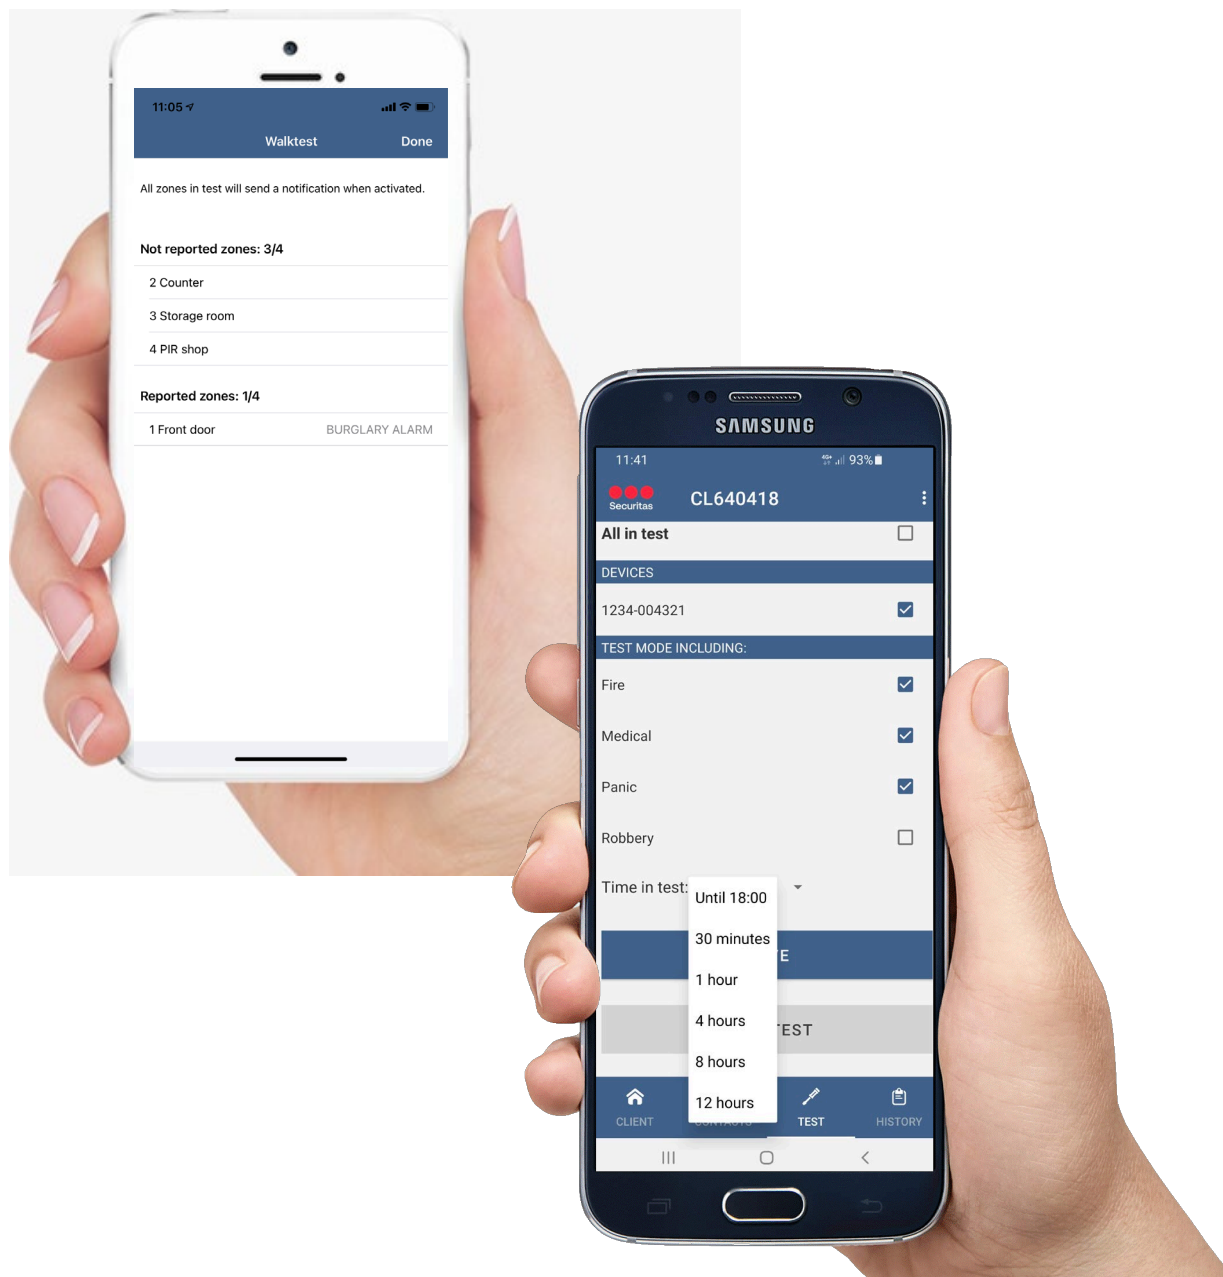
11:05

Walktest Done

All zones in test will send a notification when activated.

Not reported zones: 3/4

2 Counter

3 Storage room

4 PIR shop

Reported zones: 1/4

1 Front door BURGLARY ALARM

SAMSUNG

11:41 93%

Securitas CL640418

All in test

DEVICES

1234-004321

TEST MODE INCLUDING:

Fire

Medical

Panic

Robbery

Time in test:

Until 18:00

30 minutes

1 hour

4 hours

8 hours

12 hours

E

EST

CLIENT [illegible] TEST HISTORY